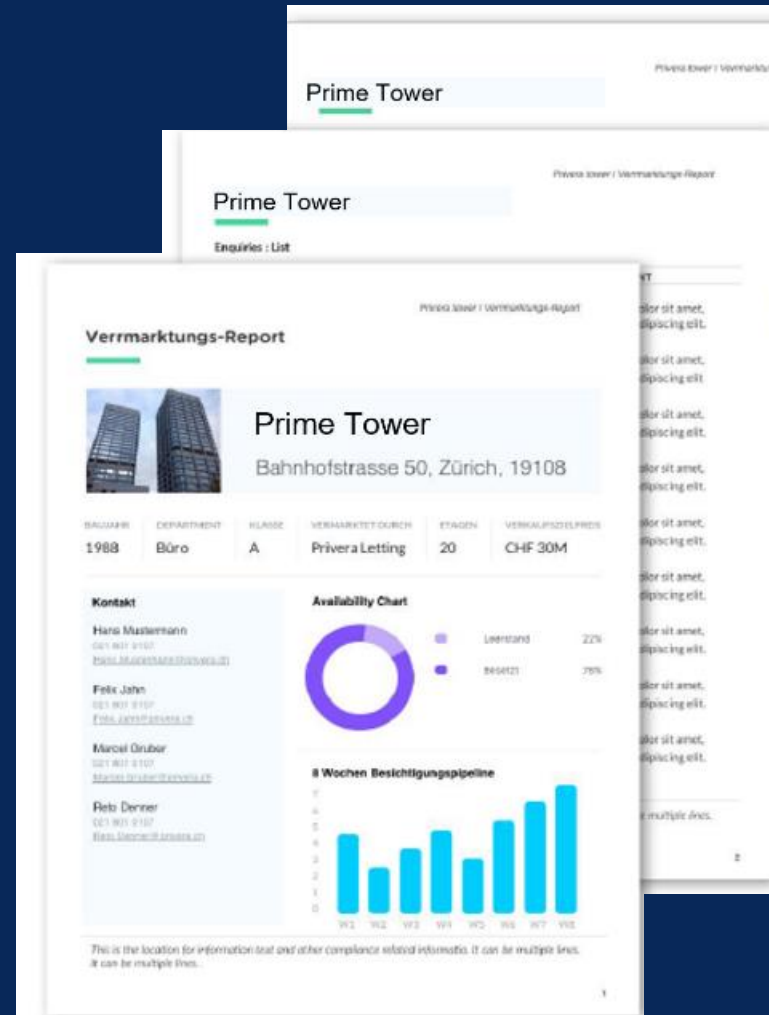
Prime Tower

Privera tower / Vermarktu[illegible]

Prime Tower

Privera tower / Vermarktungs-Report

Enquiries : List

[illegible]T

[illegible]lor sit amet, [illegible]dipiscing elit.

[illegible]lor sit amet, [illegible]dipiscing elit.

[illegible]lor sit amet, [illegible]dipiscing elit.

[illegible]lor sit amet, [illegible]dipiscing elit.

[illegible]lor sit amet, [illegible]dipiscing elit.

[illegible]lor sit amet, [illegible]dipiscing elit.

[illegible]lor sit amet, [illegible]dipiscing elit.

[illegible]lor sit amet, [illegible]dipiscing elit.

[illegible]lor sit amet, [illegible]dipiscing elit.

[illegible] multiple lines.

2

Privera tower / Vermarktungs-Report

Verrmarktungs-Report

Prime Tower

Bahnhofstrasse 50, Zürich, 19108

| BAUJAHR | DEPARTMENT | KLASSE | VERMARKTET DURCH | ETAGEN | VERKAUFSZIELPREIS |
|---|---|---|---|---|---|
| 1988 | Büro | A | Privera Letting | 20 | CHF 30M |

Kontakt

Hans Mustermann
021 801 5107
Hans.Mustermann@privera.ch

Felix Jahn
021 801 5107
Felix.Jahn@privera.ch

Marcel Gruber
021 801 5107
Marcel.Gruber@privera.ch

Reto Denner
021 801 5107
Reto.Denner@privera.ch

Availability Chart

Leerstand 22%

Besetzt 78%

8 Wochen Besichtigungspipeline

7 6 5 4 3 2 1 0

W1 W2 W3 W4 W5 W6 W7 W8

This is the location for information text and other compliance related informatio. It can be multiple lines. It can be multiple lines.

1